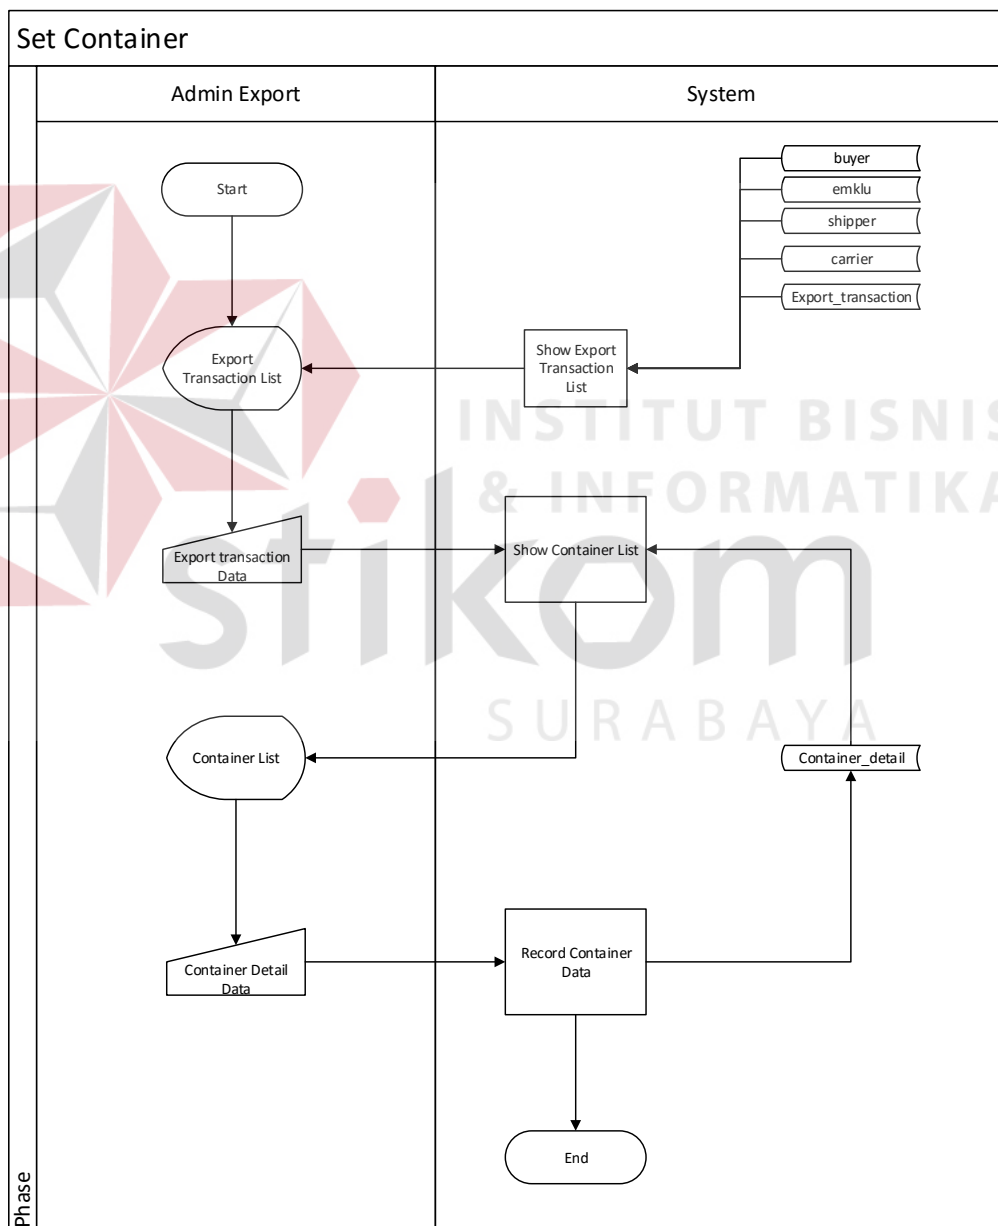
Set Container

Admin Export

System

buyer

emklu

shipper

carrier

Export_transaction

Start

Export Transaction List

Show Export Transaction List

INSTITUT BISNIS & INFORMATIKA

stikom

SURABAYA

Export transaction Data

Show Container List

Container List

Container_detail

Container Detail Data

Record Container Data

End

Phase